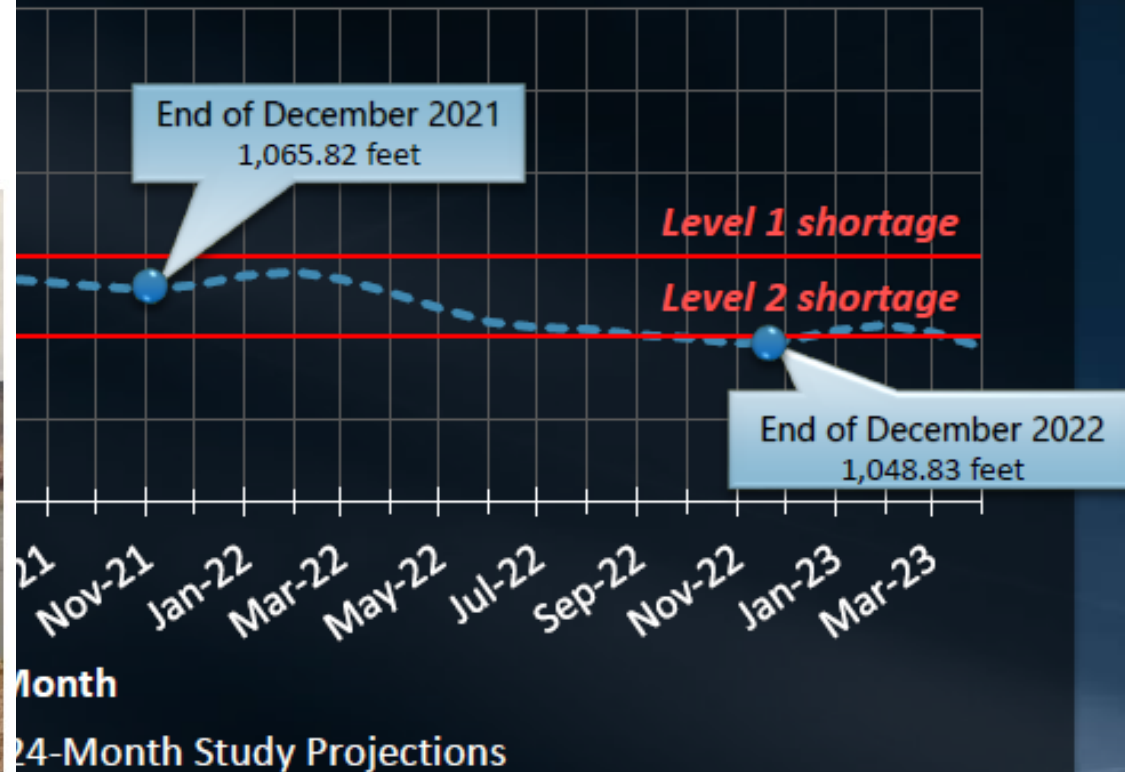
End of December 2021
1,065.82 feet

Level 1 shortage

Level 2 shortage

End of December 2022
1,048.83 feet

21 Nov-21 Jan-22 Mar-22 May-22 Jul-22 Sep-22 Nov-22 Jan-23 Mar-23

lonth

24-Month Study Projections